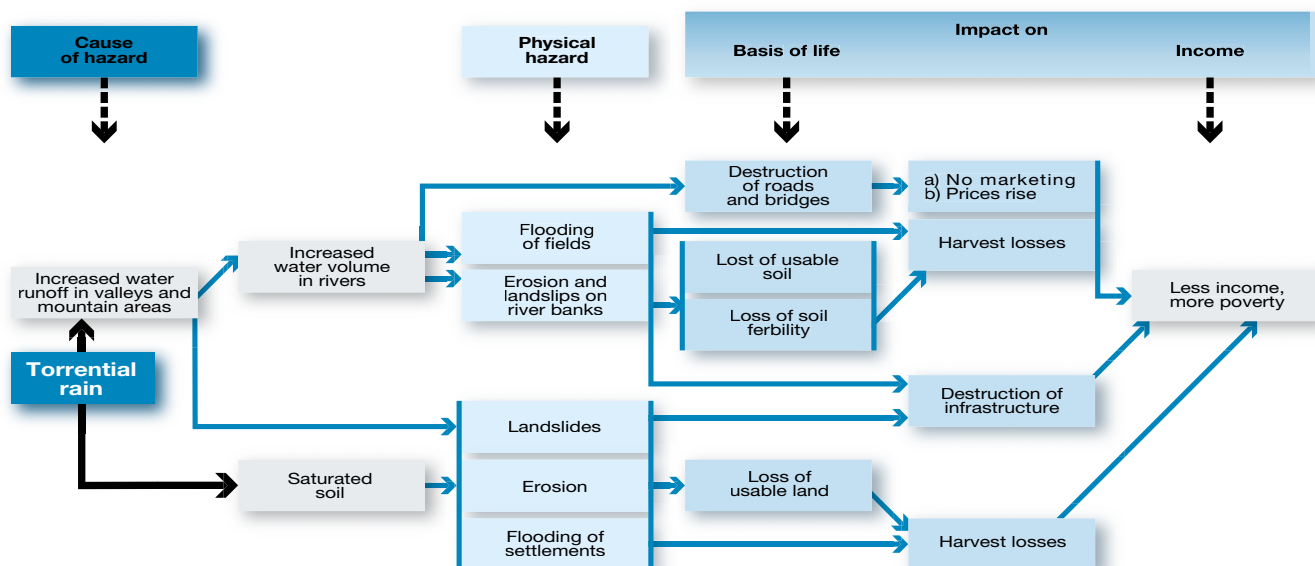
Cause of hazard

Physical hazard

Impact on

Basis of life

Income

Torrential rain

Increased water runoff in valleys and mountain areas

Increased water volume in rivers

Saturated soil

Flooding of fields

Erosion and landslips on river banks

Landslides

Erosion

Flooding of settlements

Destruction of roads and bridges

Lost of usable soil

Loss of soil ferbility

Loss of usable land

a) No marketing
b) Prices rise

Harvest losses

Destruction of infrastructure

Harvest losses

Less income, more poverty